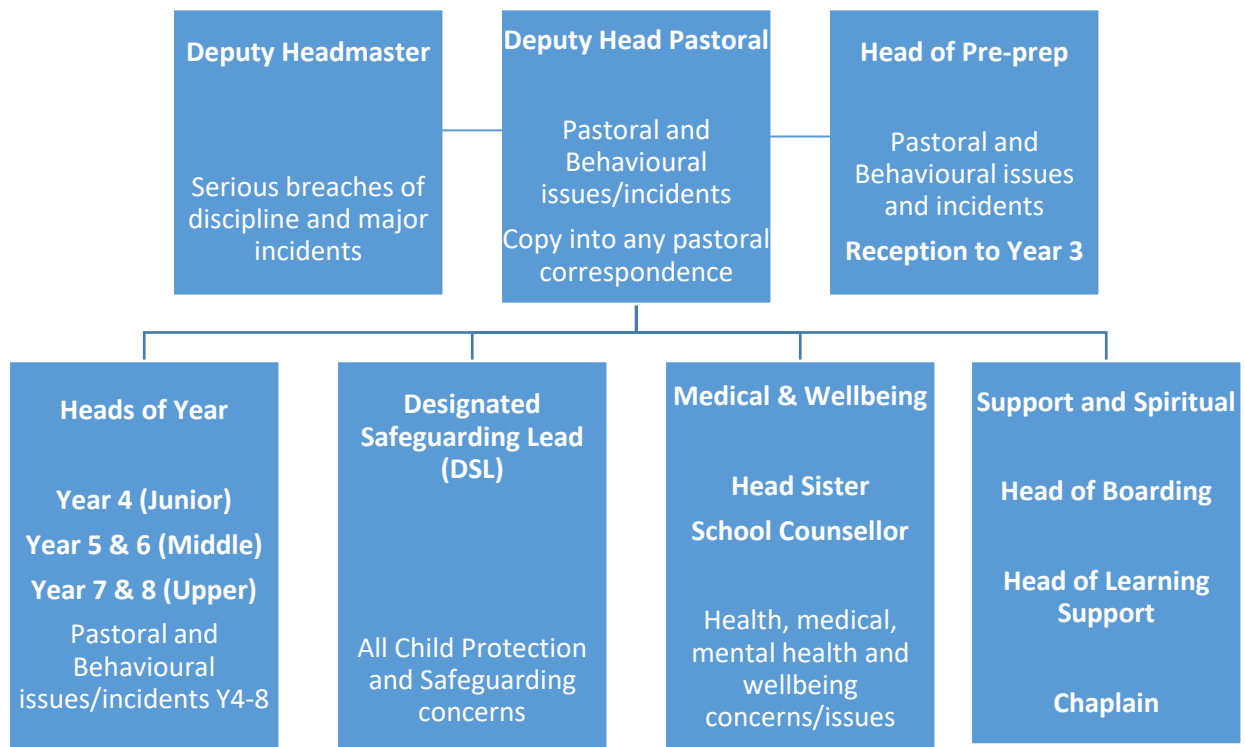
Deputy Headmaster

Serious breaches of discipline and major incidents

Deputy Head Pastoral

Pastoral and Behavioural issues/incidents

Copy into any pastoral correspondence

Head of Pre-prep

Pastoral and Behavioural issues and incidents

Reception to Year 3

Heads of Year

Year 4 (Junior)

Year 5 & 6 (Middle)

Year 7 & 8 (Upper)

Pastoral and Behavioural issues/incidents Y4-8

Designated Safeguarding Lead (DSL)

All Child Protection and Safeguarding concerns

Medical & Wellbeing

Head Sister

School Counsellor

Health, medical, mental health and wellbeing concerns/issues

Support and Spiritual

Head of Boarding

Head of Learning Support

Chaplain